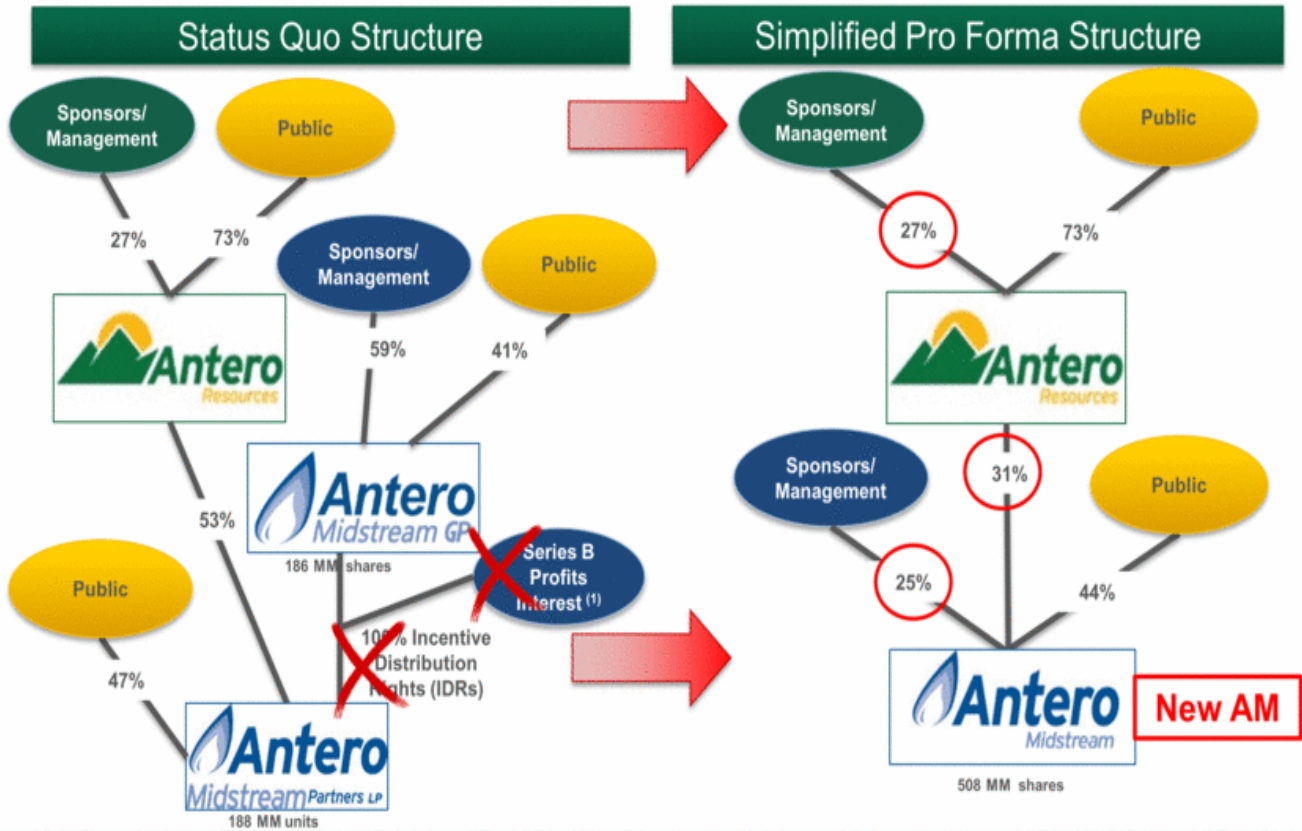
Status Quo Structure

Sponsors/ Management

Public

27%

73%

Antero Resources

Sponsors/ Management

Public

59%

41%

53%

Antero Midstream GP

186 MM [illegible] shares

Series B Profits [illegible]nterest (1)

Public

10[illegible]% Incentive Distribution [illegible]ights (IDRs)

47%

Antero Midstream Partners LP

188 MM units

Simplified Pro Forma Structure

Sponsors/ Management

Public

27%

73%

Antero Resources

Sponsors/ Management

31%

Public

25%

44%

Antero Midstream

New AM

508 MM shares